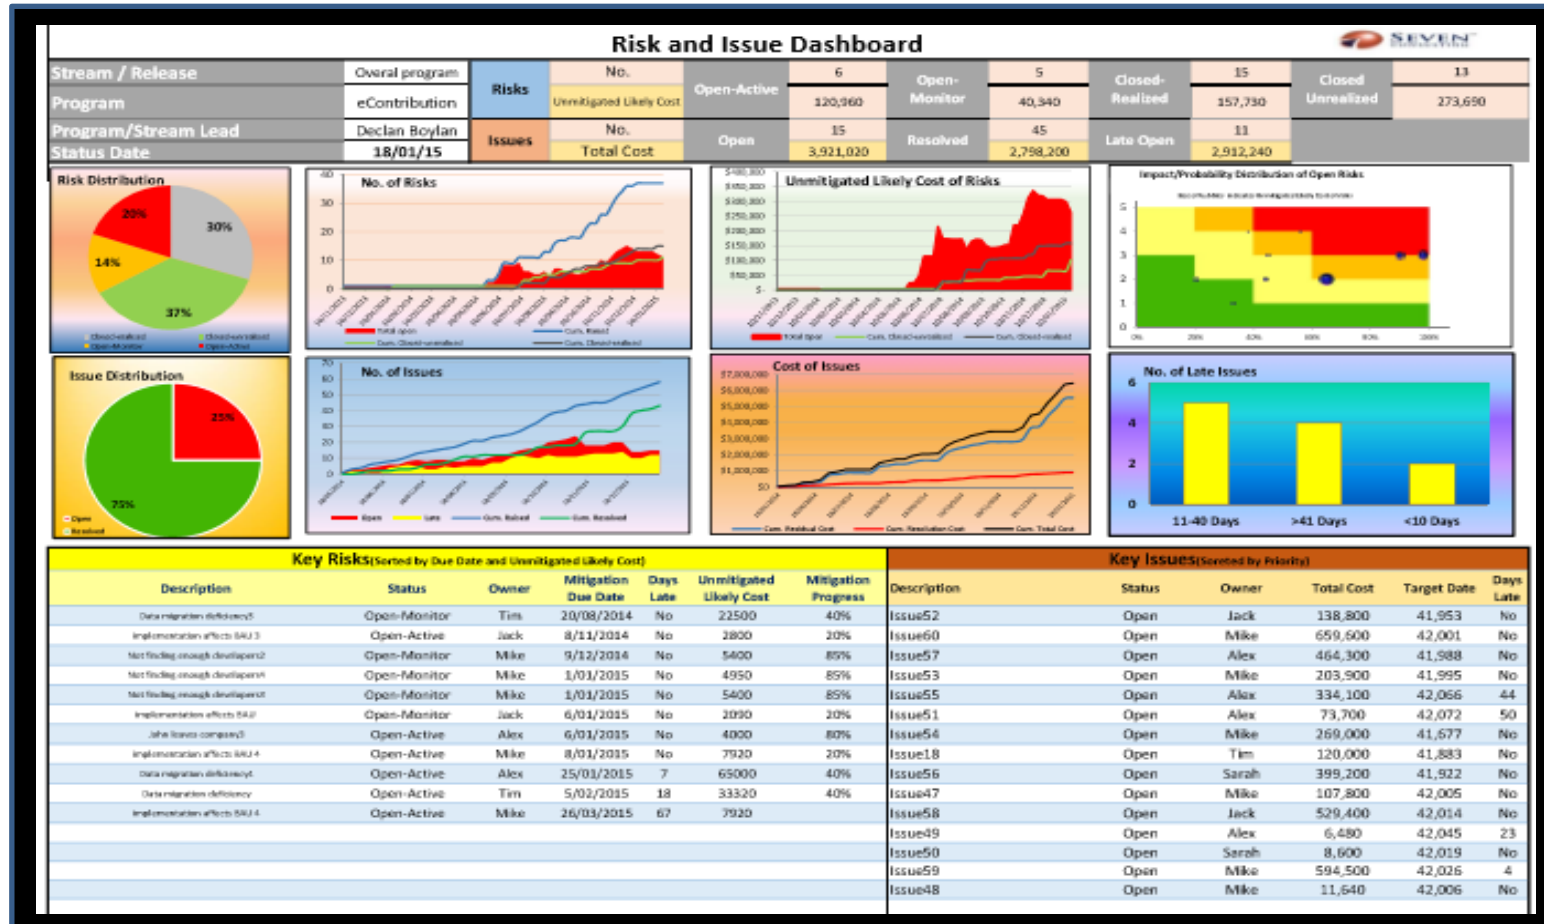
Risk and Issue Dashboard

SEVEN

| Stream / Release | Overal program | Risks | No. | Open-Active | 6 | Open-Monitor | 5 | Closed-Realized | 15 | Closed Unrealized | 13 |
|---|---|---|---|---|---|---|---|---|---|---|---|
| Program | eContribution | | Unmitigated Likely Cost | | 120,960 | | 40,340 | | 157,730 | | 273,690 |
| Program/Stream Lead | Declan Boylan | Issues | No. | Open | 15 | Resolved | 45 | Late Open | 11 | | |
| Status Date | 18/01/15 | | Total Cost | | 3,921,020 | | 2,798,200 | | 2,912,240 | | |

Risk Distribution
20%
30%
14%
37%

No. of Risks
40
30
20
10
0

Unmitigated Likely Cost of Risks

Impact/Probability Distribution of Open Risks
5
4
3
2
1
0

Issue Distribution
25%
75%
Open
Resolved

No. of Issues
70
60
50
40
30
20
10
0
Open Late Cum. Raised Cum. Resolved

Cost of Issues
$7,000,000
$6,000,000
$5,000,000
$4,000,000
$3,000,000
$2,000,000
$1,000,000
$0
Cum. Residual Cost Cum. Resolution Cost Cum. Total Cost

No. of Late Issues
6
4
2
0
11-40 Days
>41 Days
<10 Days

Key Risks(Sorted by Due Date and Unmitigated Likely Cost)

| Description | Status | Owner | Mitigation Due Date | Days Late | Unmitigated Likely Cost | Mitigation Progress |
|---|---|---|---|---|---|---|
| Data migration deficiency5 | Open-Monitor | Tim | 20/08/2014 | No | 22500 | 40% |
| Implementation affects BAU 3 | Open-Active | Jack | 8/11/2014 | No | 2800 | 20% |
| Not finding enough developers2 | Open-Monitor | Mike | 9/12/2014 | No | 5400 | 85% |
| Not finding enough developers4 | Open-Monitor | Mike | 1/01/2015 | No | 4950 | 85% |
| Not finding enough developers1 | Open-Monitor | Mike | 1/01/2015 | No | 5400 | 85% |
| Implementation affects BAU | Open-Monitor | Jack | 6/01/2015 | No | 2090 | 20% |
| John leaves company3 | Open-Active | Alex | 6/01/2015 | No | 4000 | 80% |
| Implementation affects BAU 4 | Open-Active | Mike | 8/01/2015 | No | 7920 | 20% |
| Data migration deficiency4 | Open-Active | Alex | 25/01/2015 | 7 | 65000 | 40% |
| Data migration deficiency | Open-Active | Tim | 5/02/2015 | 18 | 33320 | 40% |
| Implementation affects BAU 4 | Open-Active | Mike | 26/03/2015 | 67 | 7920 | |

Key Issues(Sorted by Priority)

| Description | Status | Owner | Total Cost | Target Date | Days Late |
|---|---|---|---|---|---|
| Issue52 | Open | Jack | 138,800 | 41,953 | No |
| Issue60 | Open | Mike | 659,600 | 42,001 | No |
| Issue57 | Open | Alex | 464,300 | 41,988 | No |
| Issue53 | Open | Mike | 203,900 | 41,995 | No |
| Issue55 | Open | Alex | 334,100 | 42,066 | 44 |
| Issue51 | Open | Alex | 73,700 | 42,072 | 50 |
| Issue54 | Open | Mike | 269,000 | 41,677 | No |
| Issue18 | Open | Tim | 120,000 | 41,883 | No |
| Issue56 | Open | Sarah | 399,200 | 41,922 | No |
| Issue47 | Open | Mike | 107,800 | 42,005 | No |
| Issue58 | Open | Jack | 529,400 | 42,014 | No |
| Issue49 | Open | Alex | 6,480 | 42,045 | 23 |
| Issue50 | Open | Sarah | 8,600 | 42,019 | No |
| Issue59 | Open | Mike | 594,500 | 42,026 | 4 |
| Issue48 | Open | Mike | 11,640 | 42,006 | No |